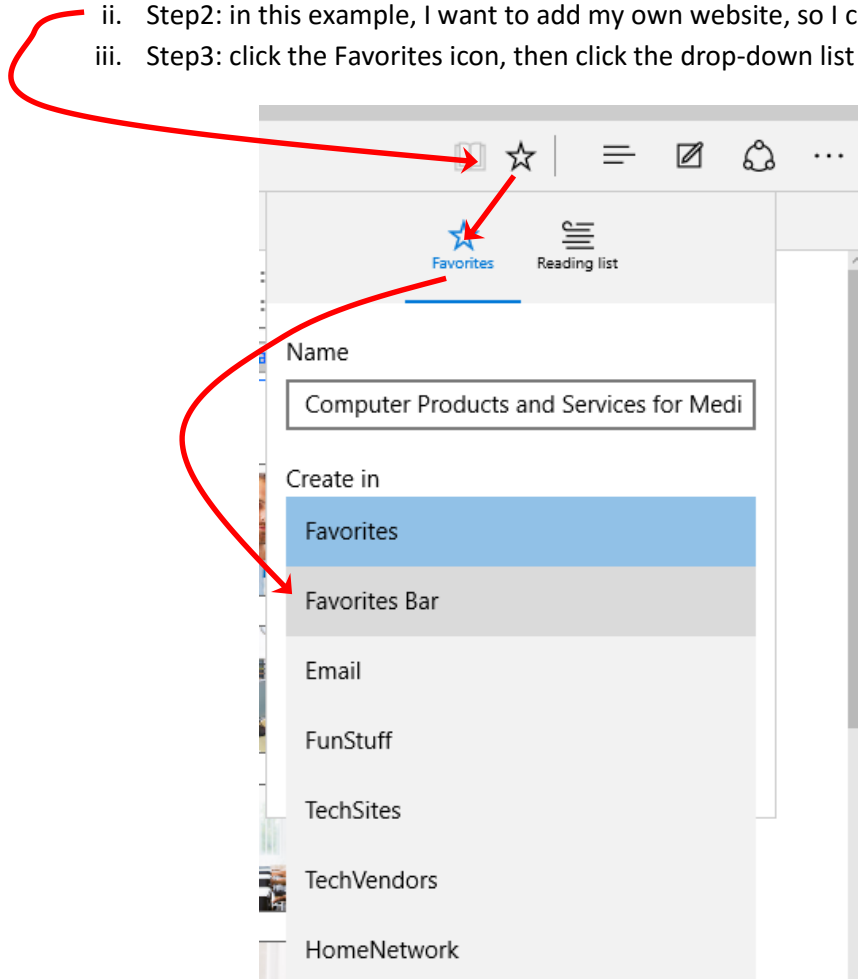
ii. Step2: in this example, I want to add my own website, so I c
iii. Step3: click the Favorites icon, then click the drop-down list

Favorites
Reading list

Name
Computer Products and Services for Medi

Create in
Favorites
Favorites Bar
Email
FunStuff
TechSites
TechVendors
HomeNetwork